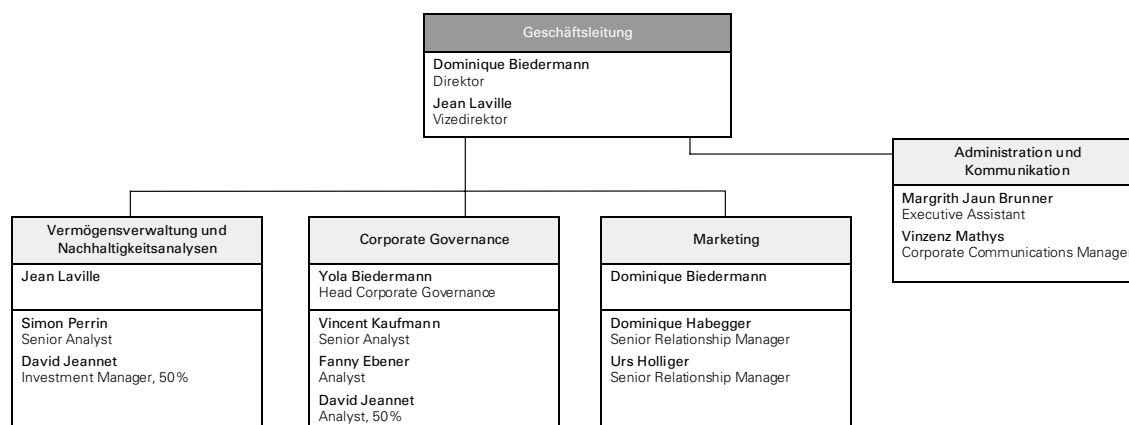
Geschäftsleitung

Dominique Biedermann
Direktor

Jean Laville
Vizedirektor

Administration und Kommunikation

Margrith Jaun Brunner
Executive Assistant

Vinzenz Mathys
Corporate Communications Manage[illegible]

Vermögensverwaltung und Nachhaltigkeitsanalysen

Jean Laville

Simon Perrin
Senior Analyst

David Jeannet
Investment Manager, 50%

Corporate Governance

Yola Biedermann
Head Corporate Governance

Vincent Kaufmann
Senior Analyst

Fanny Ebener
Analyst

David Jeannet
Analyst, 50%

Marketing

Dominique Biedermann

Dominique Habegger
Senior Relationship Manager

Urs Holliger
Senior Relationship Manager